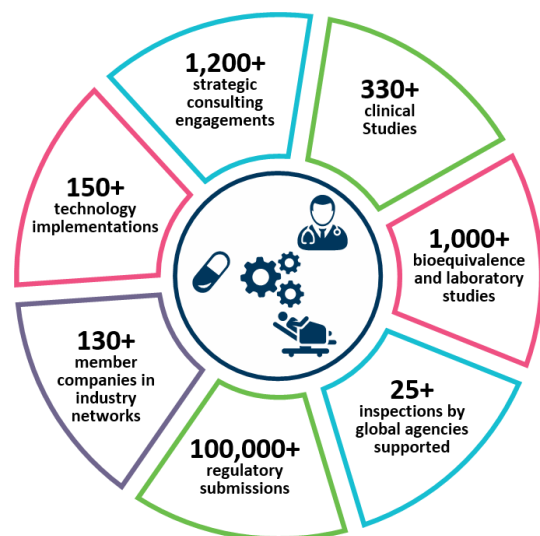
1,200+
strategic consulting engagements

330+
clinical Studies

1,000+
bioequivalence and laboratory studies

25+
inspections by global agencies supported

100,000+
regulatory submissions

130+
member companies in industry networks

150+
technology implementations